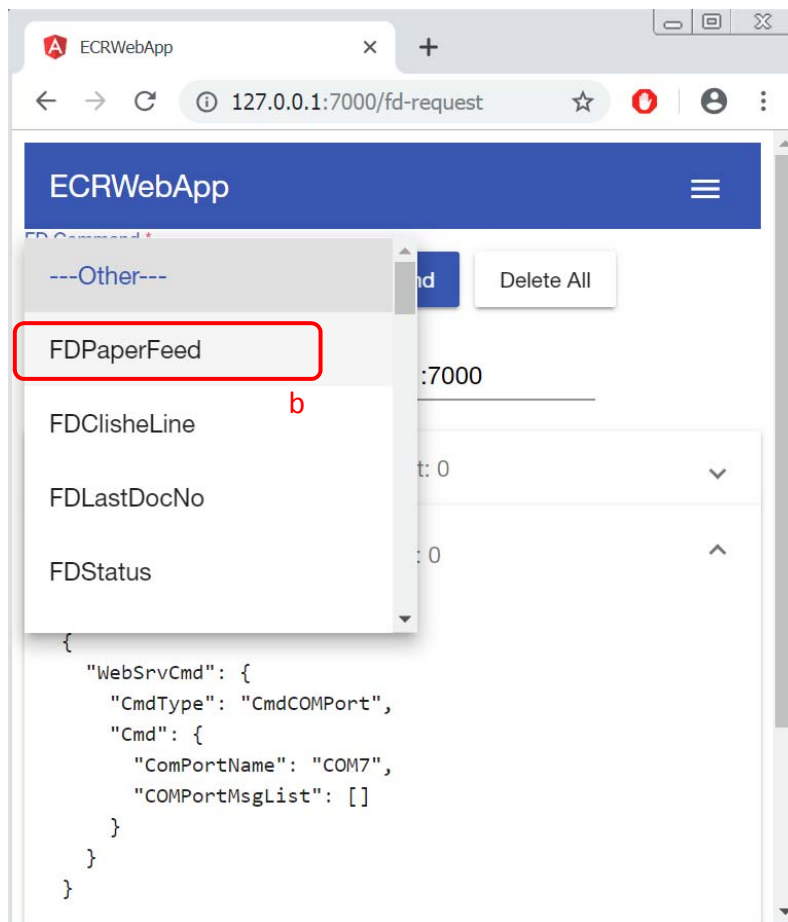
ECRWebApp
127.0.0.1:7000/fd-request

ECRWebApp

FD Command *
---Other---
FDPaperFeed
FDClisheLine
FDLastDocNo
FDStatus

nd
Delete All

b

:7000

t: 0

: 0

{
  "WebSrvCmd": {
    "CmdType": "CmdCOMPort",
    "Cmd": {
      "ComPortName": "COM7",
      "COMPortMsgList": []
    }
  }
}